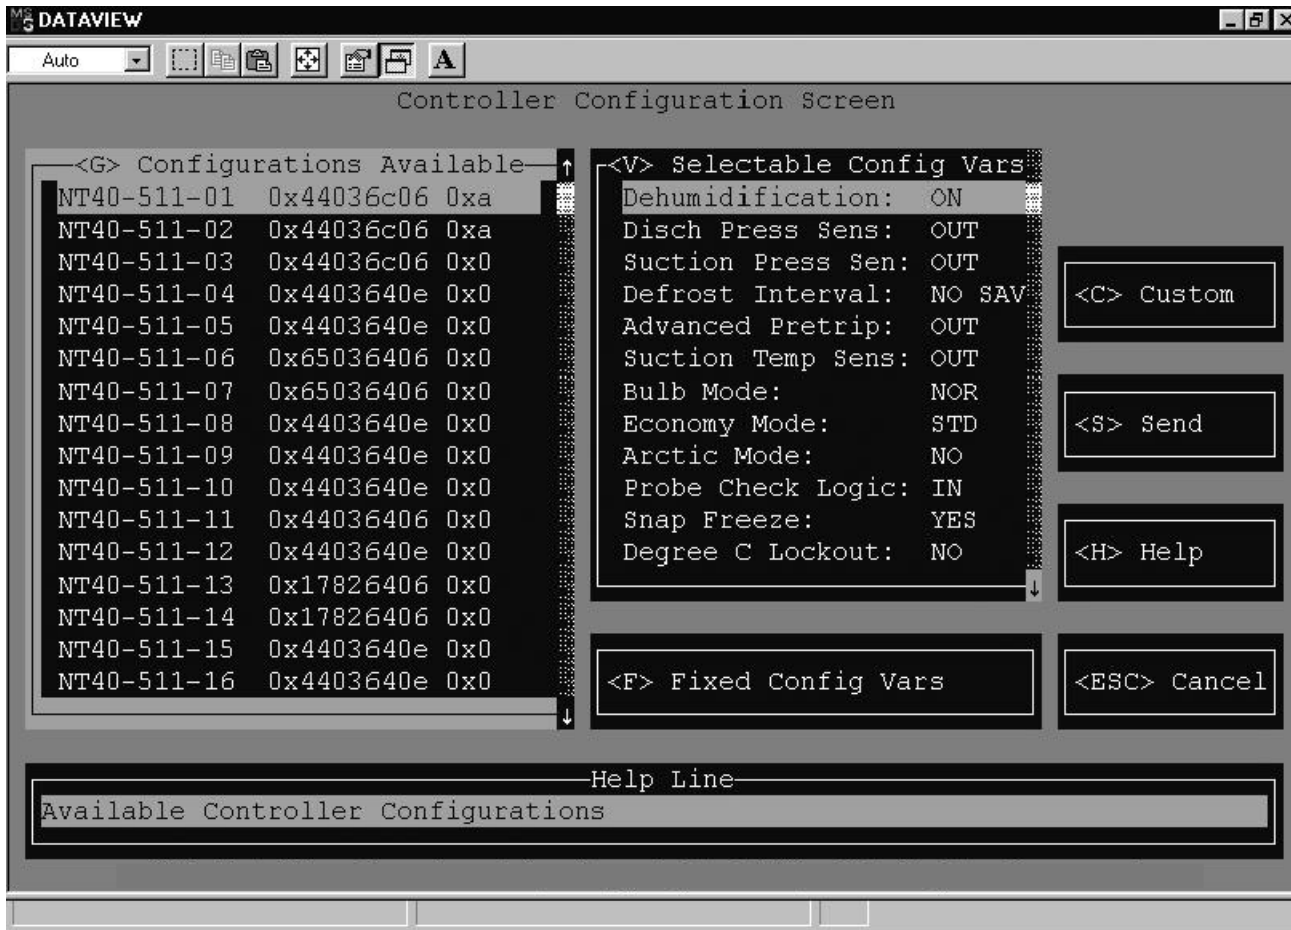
DATAVIEW

Auto

A

Controller Configuration Screen

<G> Configurations Available

| | | |
|---|---|---|
| NT40-511-01 | 0x44036c06 | 0xa |
| NT40-511-02 | 0x44036c06 | 0xa |
| NT40-511-03 | 0x44036c06 | 0x0 |
| NT40-511-04 | 0x4403640e | 0x0 |
| NT40-511-05 | 0x4403640e | 0x0 |
| NT40-511-06 | 0x65036406 | 0x0 |
| NT40-511-07 | 0x65036406 | 0x0 |
| NT40-511-08 | 0x4403640e | 0x0 |
| NT40-511-09 | 0x4403640e | 0x0 |
| NT40-511-10 | 0x4403640e | 0x0 |
| NT40-511-11 | 0x44036406 | 0x0 |
| NT40-511-12 | 0x4403640e | 0x0 |
| NT40-511-13 | 0x17826406 | 0x0 |
| NT40-511-14 | 0x17826406 | 0x0 |
| NT40-511-15 | 0x4403640e | 0x0 |
| NT40-511-16 | 0x4403640e | 0x0 |

<V> Selectable Config Vars

| | |
|---|---|
| Dehumidification: | ON |
| Disch Press Sens: | OUT |
| Suction Press Sen: | OUT |
| Defrost Interval: | NO SAV |
| Advanced Pretrip: | OUT |
| Suction Temp Sens: | OUT |
| Bulb Mode: | NOR |
| Economy Mode: | STD |
| Arctic Mode: | NO |
| Probe Check Logic: | IN |
| Snap Freeze: | YES |
| Degree C Lockout: | NO |

<C> Custom

<S> Send

<H> Help

<F> Fixed Config Vars

<ESC> Cancel

Help Line

Available Controller Configurations